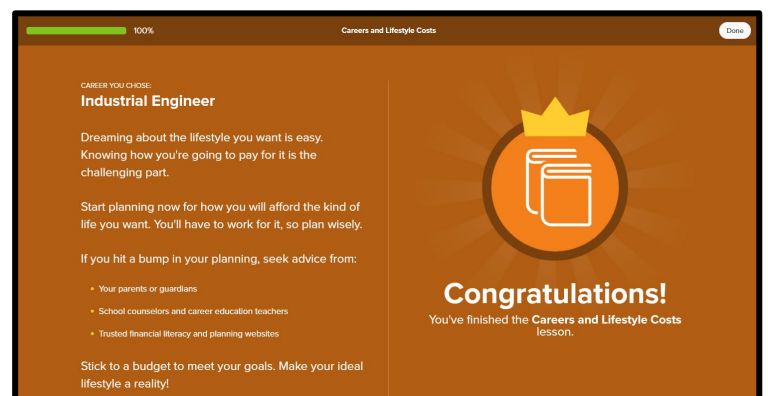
100%

Careers and Lifestyle Costs

Done

CAREER YOU CHOSE:

Industrial Engineer

Dreaming about the lifestyle you want is easy. Knowing how you're going to pay for it is the challenging part.

Start planning now for how you will afford the kind of life you want. You'll have to work for it, so plan wisely.

If you hit a bump in your planning, seek advice from:

- Your parents or guardians
- School counselors and career education teachers
- Trusted financial literacy and planning websites

Stick to a budget to meet your goals. Make your ideal lifestyle a reality!

Congratulations!

You've finished the **Careers and Lifestyle Costs** lesson.